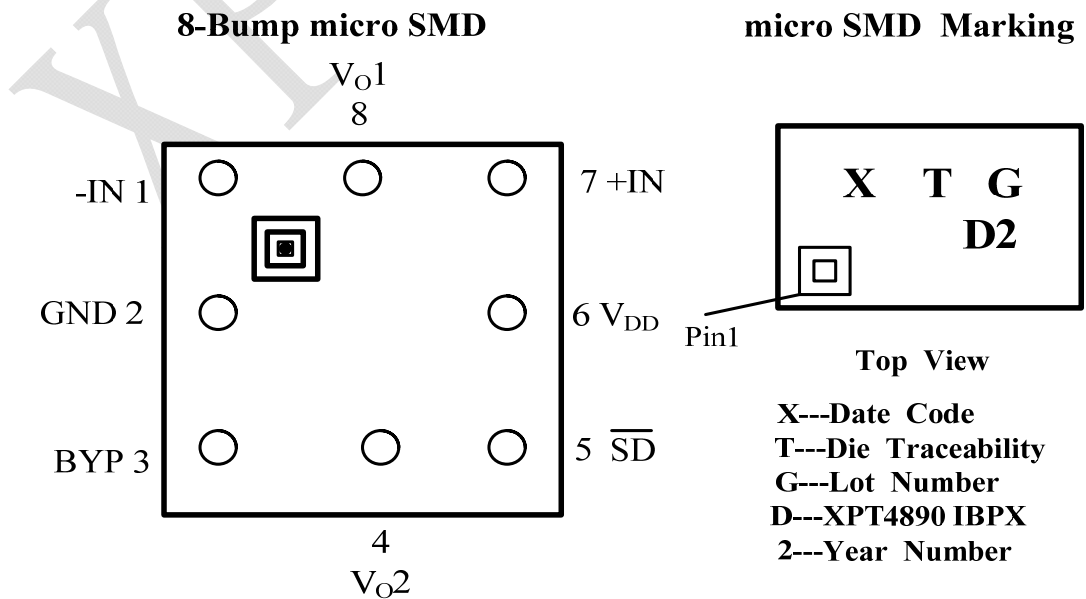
8-Bump micro SMD

$V_O1$
8

-IN 1

7 +IN

GND 2

6 $V_{DD}$

BYP 3

5 $\overline{SD}$

4
$V_O2$

micro SMD Marking

X T G
D2

Pin1

Top View

X---Date Code
T---Die Traceability
G---Lot Number
D---XPT4890 IBPX
2---Year Number